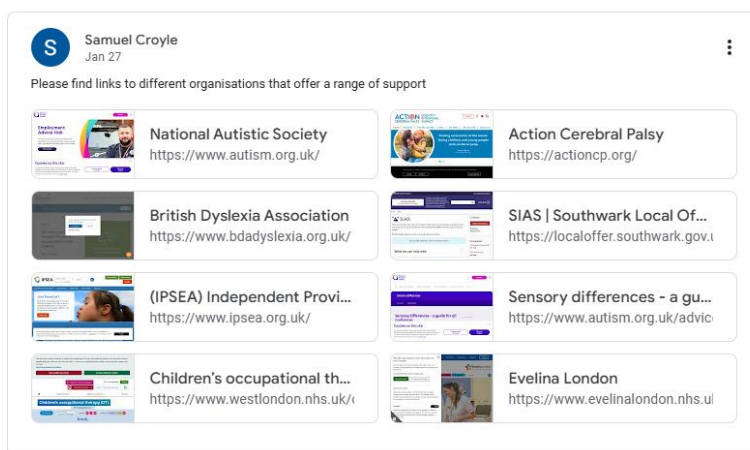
S
Samuel Croyle
Jan 27

Please find links to different organisations that offer a range of support

National Autistic Society
https://www.autism.org.uk/

Action Cerebral Palsy
https://actioncp.org/

British Dyslexia Association
https://www.bdadyslexia.org.uk/

SIAS | Southwark Local Of...
https://localoffer.southwark.gov.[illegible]

(IPSEA) Independent Provi...
https://www.ipsea.org.uk/

Sensory differences - a gu...
https://www.autism.org.uk/advic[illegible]

Children's occupational th...
https://www.westlondon.nhs.uk/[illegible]

Evelina London
https://www.evelinalondon.nhs.u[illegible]